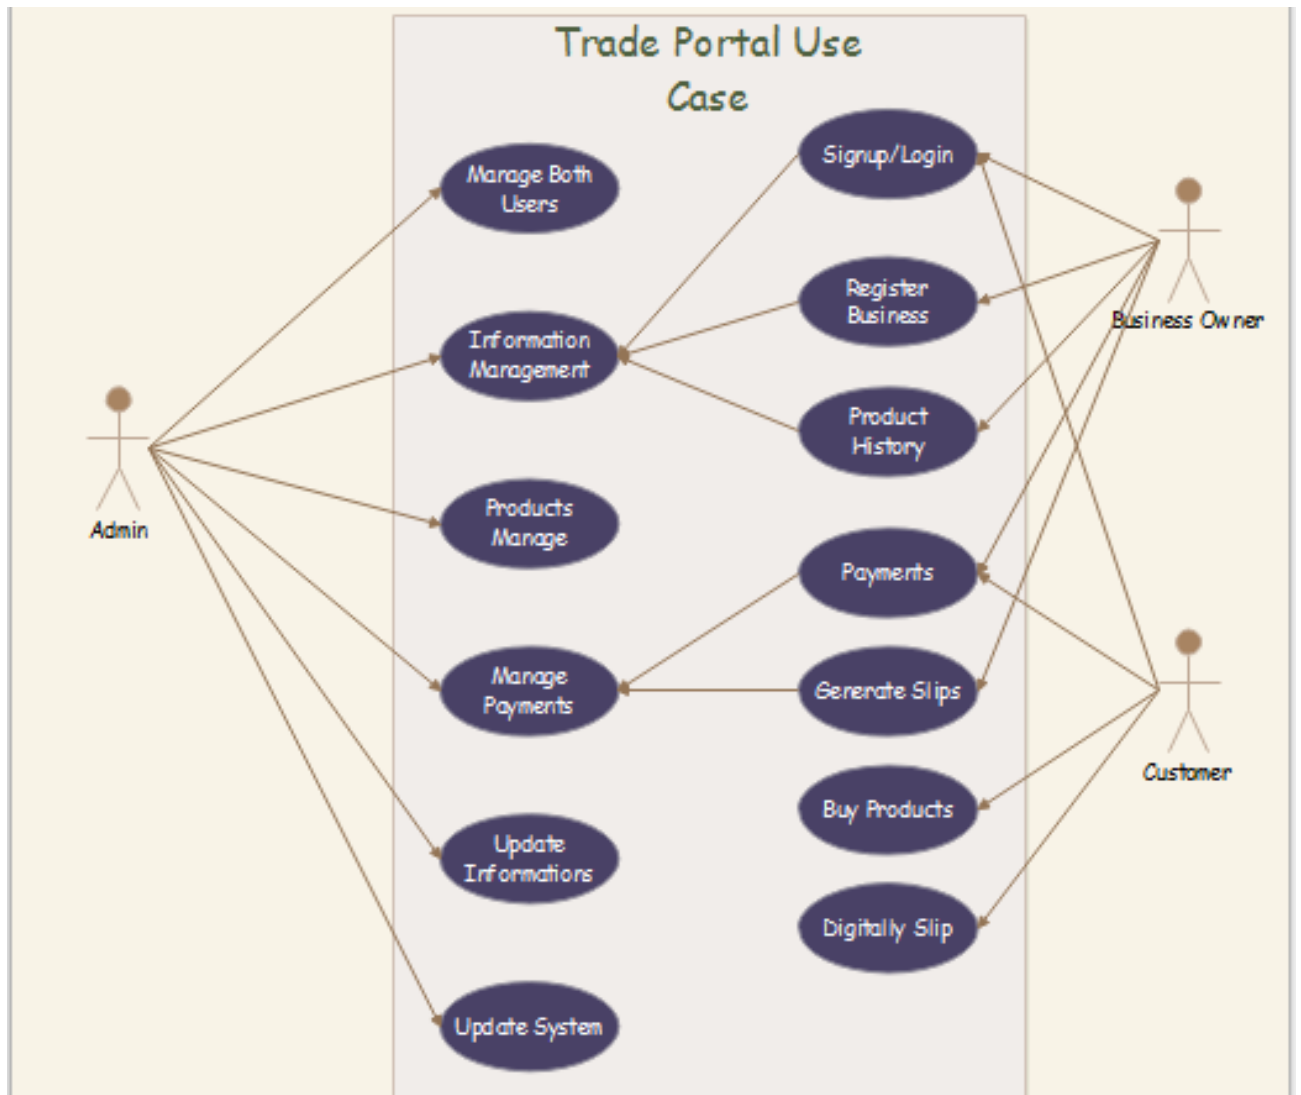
Trade Portal Use Case

Manage Both Users

Information Management

Products Manage

Manage Payments

Update Informations

Update System

Signup/Login

Register Business

Product History

Payments

Generate Slips

Buy Products

Digitally Slip

Admin

Business Owner

Customer